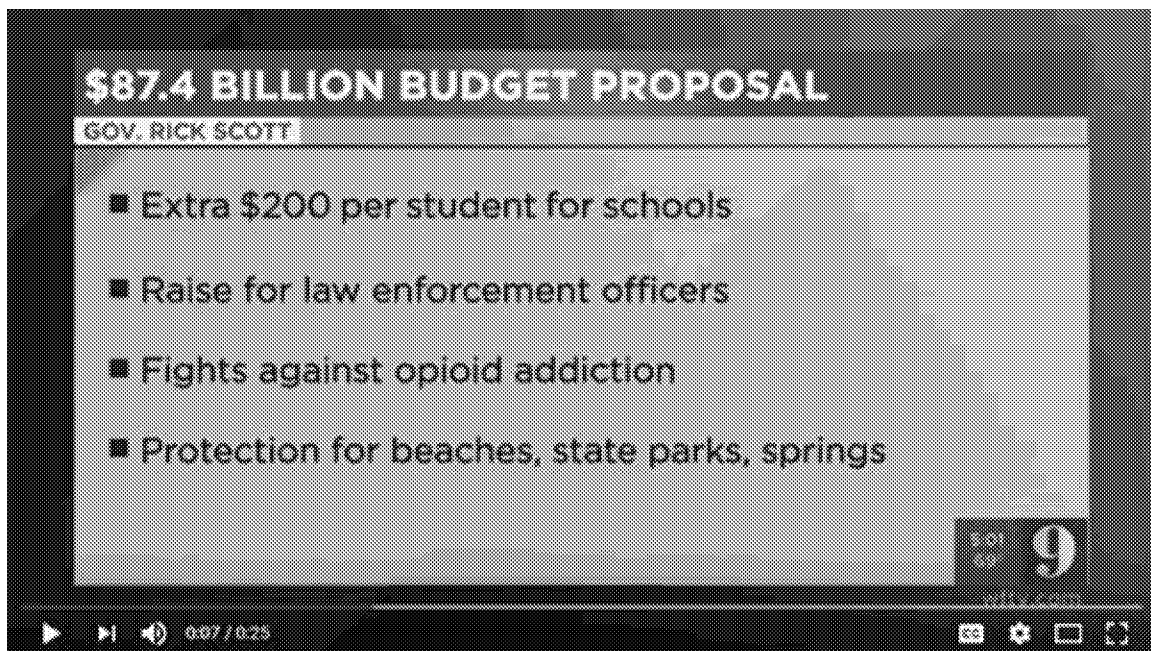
$87.4 BILLION BUDGET PROPOSAL

GOV. RICK SCOTT

■ Extra $200 per student for schools

■ Raise for law enforcement officers

■ Fights against opioid addiction

■ Protection for beaches, state parks, springs

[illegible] 9

wftv.com

0:07 / 0:25